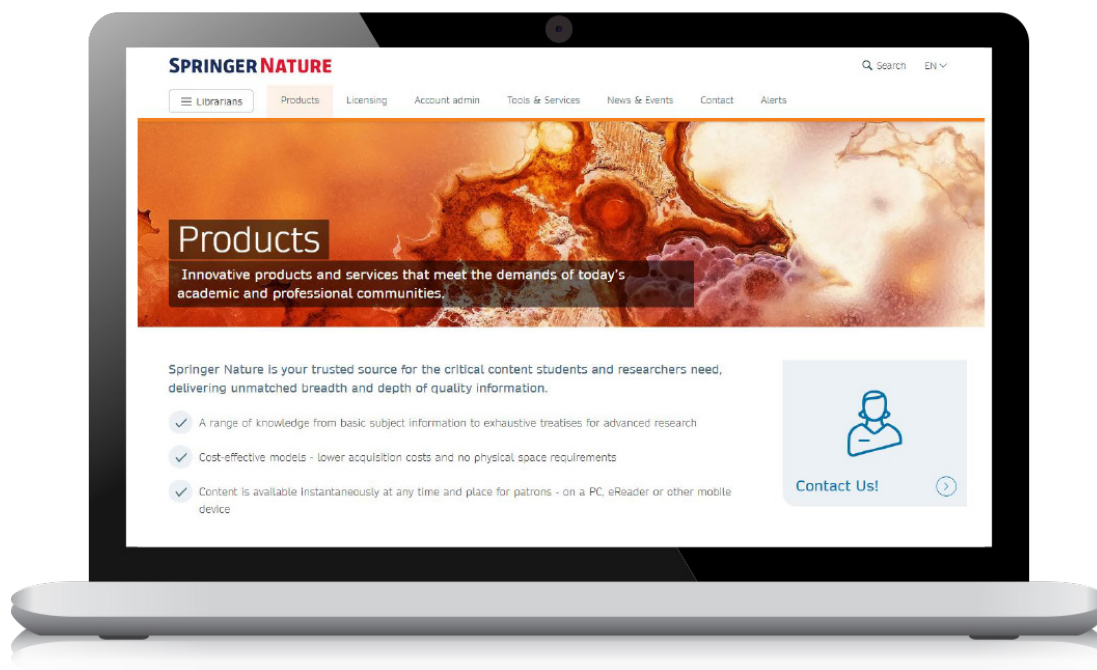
SPRINGER NATURE

Search EN

Librarians Products Licensing Account admin Tools & Services News & Events Contact Alerts

Products

Innovative products and services that meet the demands of today's academic and professional communities.

Springer Nature is your trusted source for the critical content students and researchers need, delivering unmatched breadth and depth of quality information.

A range of knowledge from basic subject information to exhaustive treatises for advanced research

Cost-effective models - lower acquisition costs and no physical space requirements

Content is available instantaneously at any time and place for patrons - on a PC, eReader or other mobile device

Contact Us!